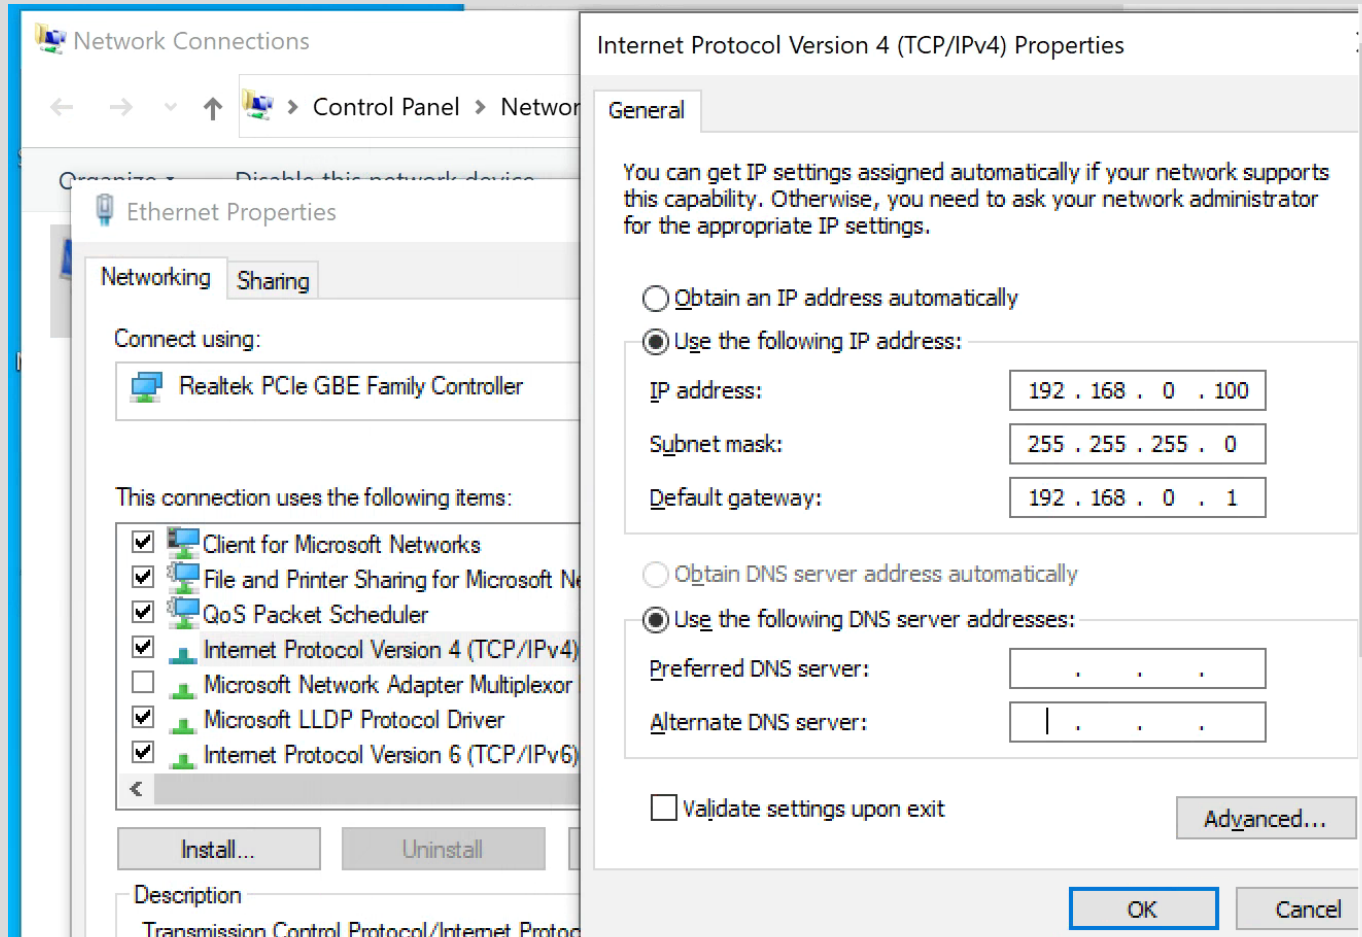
Network Connections

Control Panel › Networ

Organize ▾ Disable this network device

Ethernet Properties

Networking Sharing

Connect using:

Realtek PCIe GBE Family Controller

This connection uses the following items:

Client for Microsoft Networks
File and Printer Sharing for Microsoft N
QoS Packet Scheduler
Internet Protocol Version 4 (TCP/IPv4)
Microsoft Network Adapter Multiplexor
Microsoft LLDP Protocol Driver
Internet Protocol Version 6 (TCP/IPv6)

Install... Uninstall

Description

Transmission Control Protocol/Internet Protoc

Internet Protocol Version 4 (TCP/IPv4) Properties

General

You can get IP settings assigned automatically if your network supports this capability. Otherwise, you need to ask your network administrator for the appropriate IP settings.

Obtain an IP address automatically

Use the following IP address:

IP address: 192 . 168 . 0 . 100

Subnet mask: 255 . 255 . 255 . 0

Default gateway: 192 . 168 . 0 . 1

Obtain DNS server address automatically

Use the following DNS server addresses:

Preferred DNS server: . . .

Alternate DNS server: . . .

Validate settings upon exit

Advanced...

OK Cancel